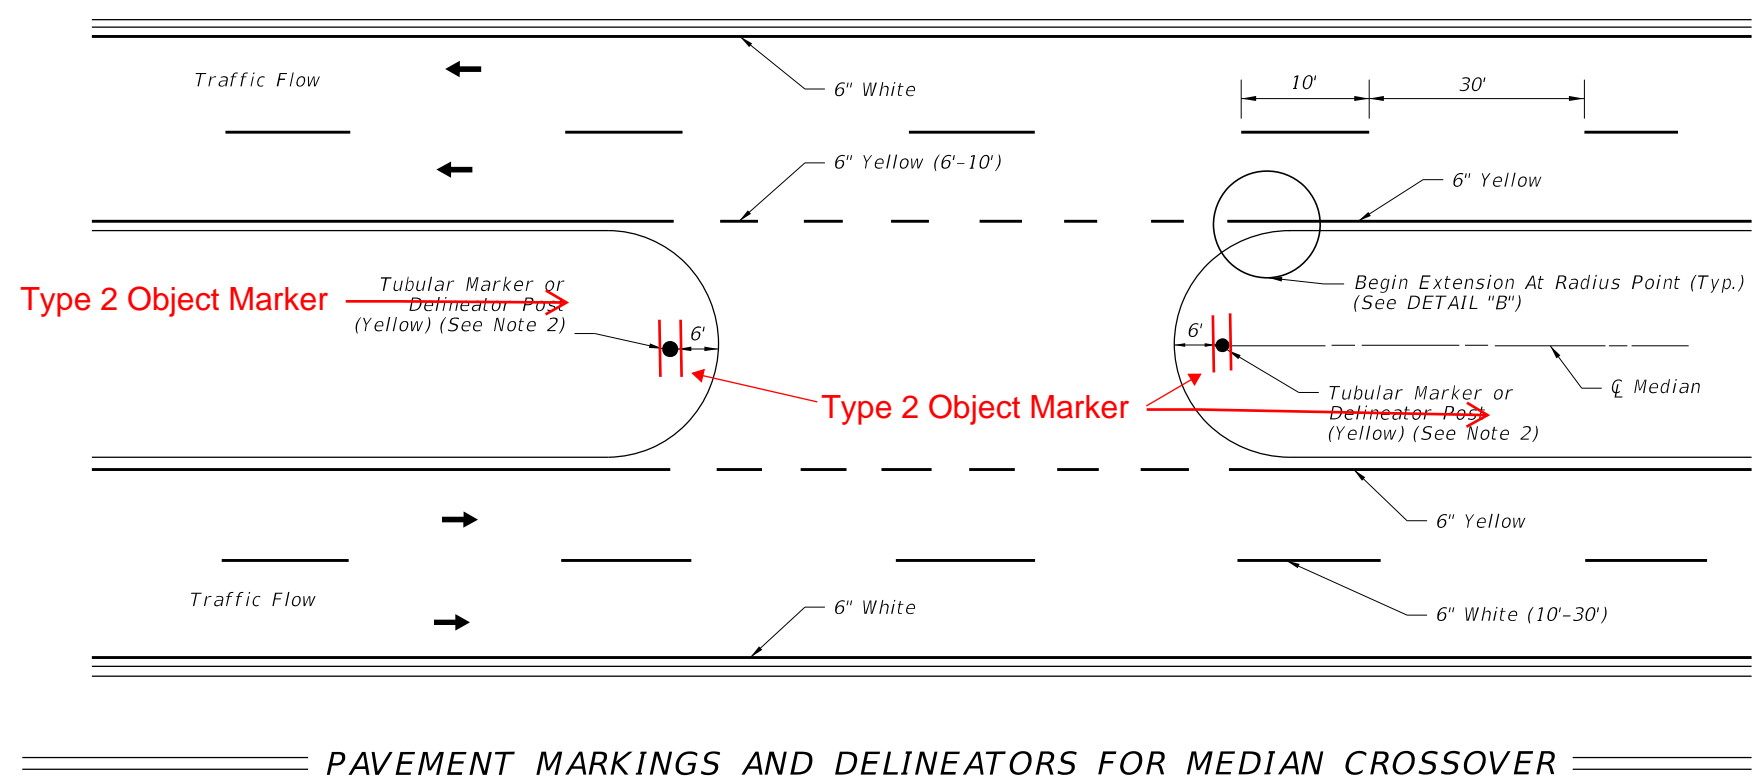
Traffic Flow

6" White

10'

30'

6" Yellow (6'-10')

6" Yellow

Tubular Marker or Delineator Post (Yellow) (See Note 2)

Type 2 Object Marker

6'

Begin Extension At Radius Point (Typ.) (See DETAIL "B")

6'

Type 2 Object Marker

Tubular Marker or Delineator Post (Yellow) (See Note 2)

℄ Median

6" Yellow

Traffic Flow

6" White

6" White (10'-30')

PAVEMENT MARKINGS AND DELINEATORS FOR MEDIAN CROSSOVER